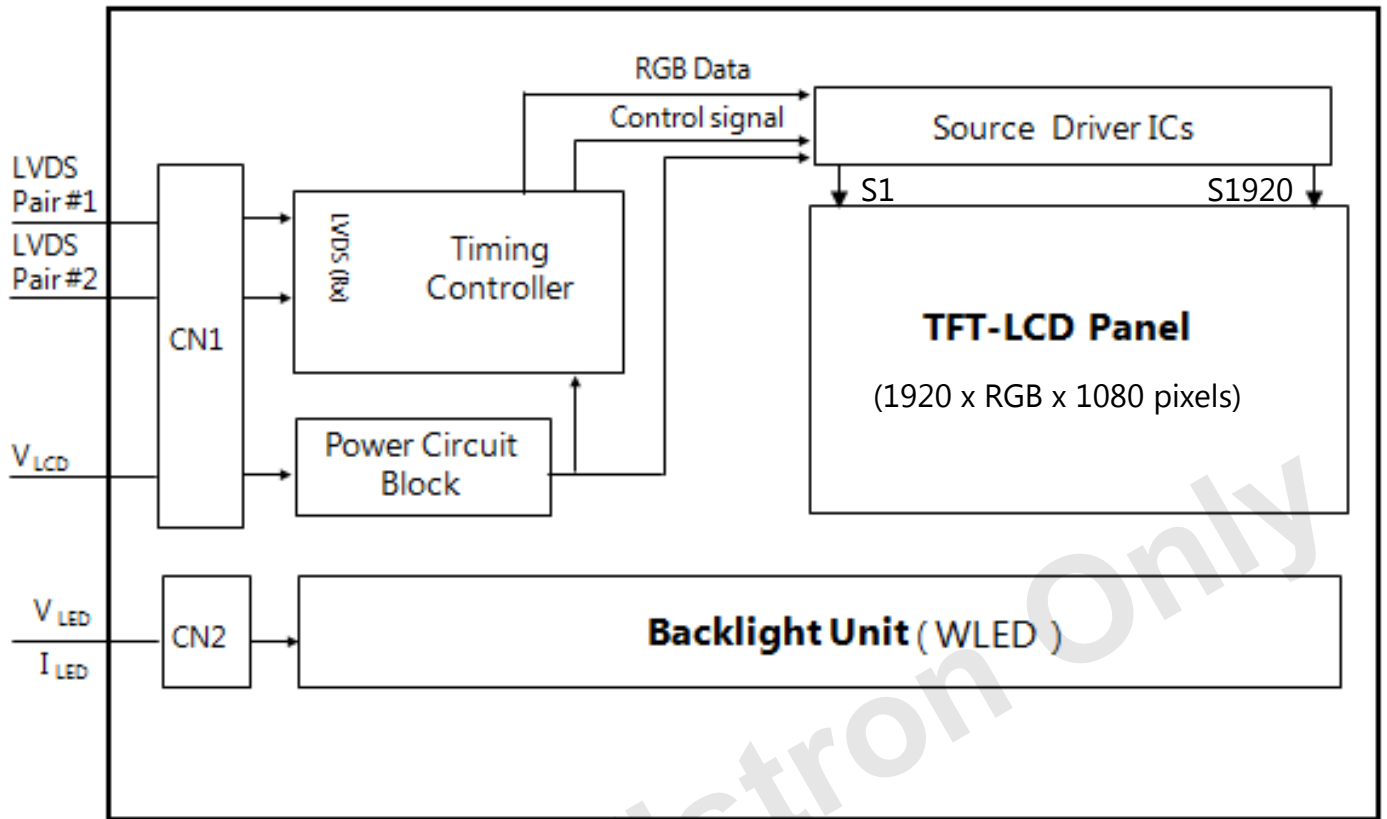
RGB Data
Control signal
Source Driver ICs
LVDS Pair #1
LVDS Pair #2
CN1
LVDS (Rx)
Timing Controller
S1
S1920
TFT-LCD Panel
(1920 x RGB x 1080 pixels)
$V_{LCD}$
Power Circuit Block
$V_{LED}$
$I_{LED}$
CN2
Backlight Unit ( WLED )
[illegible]lectron Only